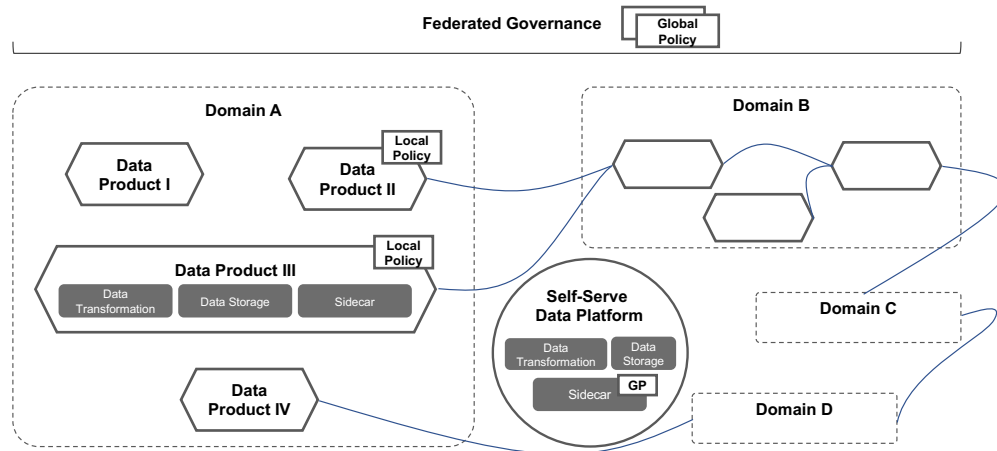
Federated Governance

Global Policy

Domain A

Data Product I

Local Policy

Data Product II

Local Policy

Data Product III

Data Transformation

Data Storage

Sidecar

Data Product IV

Domain B

Self-Serve Data Platform

Data Transformation

Data Storage

Sidecar

GP

Domain C

Domain D